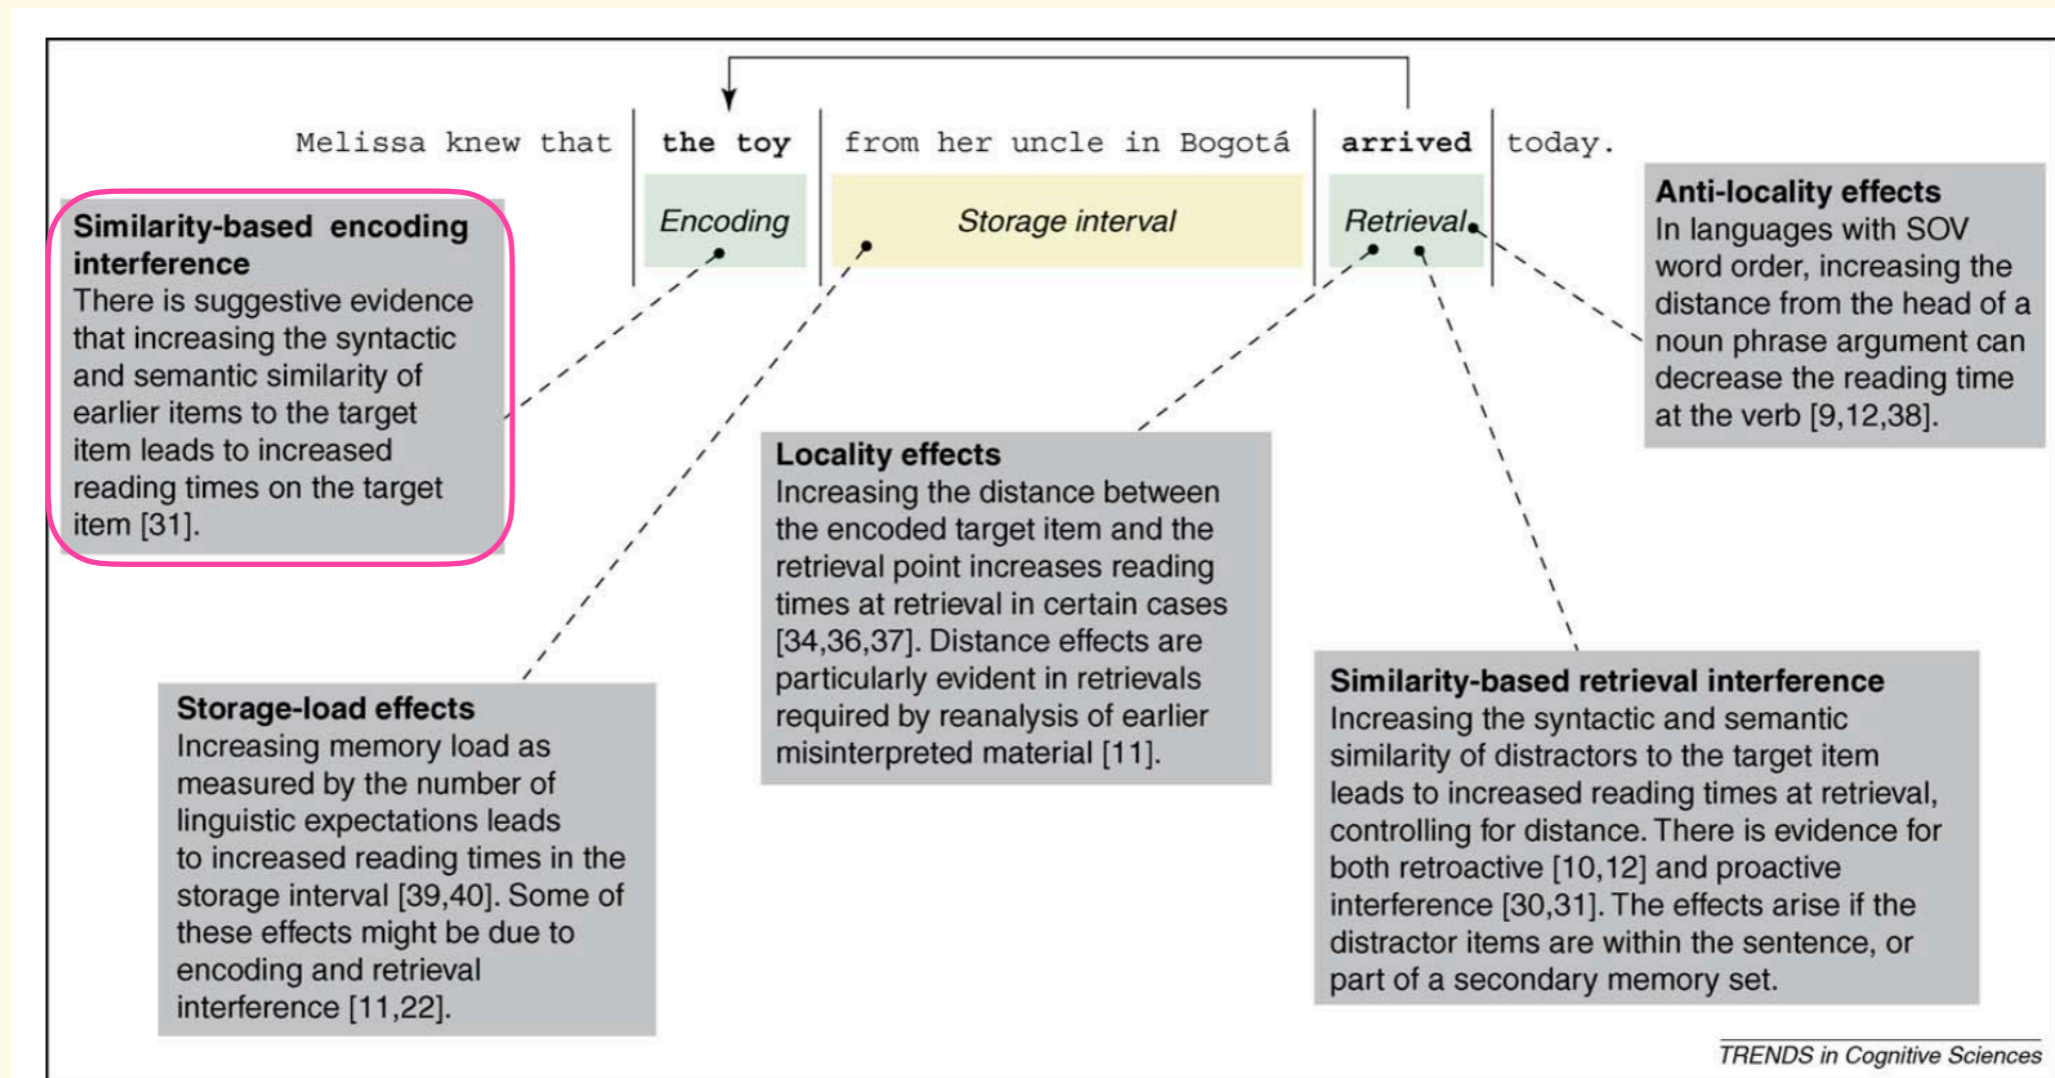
Melissa knew that | the toy | from her uncle in Bogotá | arrived | today.

Encoding

Storage interval

Retrieval

Anti-locality effects
In languages with SOV word order, increasing the distance from the head of a noun phrase argument can decrease the reading time at the verb [9,12,38].

Similarity-based encoding interference
There is suggestive evidence that increasing the syntactic and semantic similarity of earlier items to the target item leads to increased reading times on the target item [31].

Locality effects
Increasing the distance between the encoded target item and the retrieval point increases reading times at retrieval in certain cases [34,36,37]. Distance effects are particularly evident in retrievals required by reanalysis of earlier misinterpreted material [11].

Storage-load effects
Increasing memory load as measured by the number of linguistic expectations leads to increased reading times in the storage interval [39,40]. Some of these effects might be due to encoding and retrieval interference [11,22].

Similarity-based retrieval interference
Increasing the syntactic and semantic similarity of distractors to the target item leads to increased reading times at retrieval, controlling for distance. There is evidence for both retroactive [10,12] and proactive interference [30,31]. The effects arise if the distractor items are within the sentence, or part of a secondary memory set.

TRENDS in Cognitive Sciences